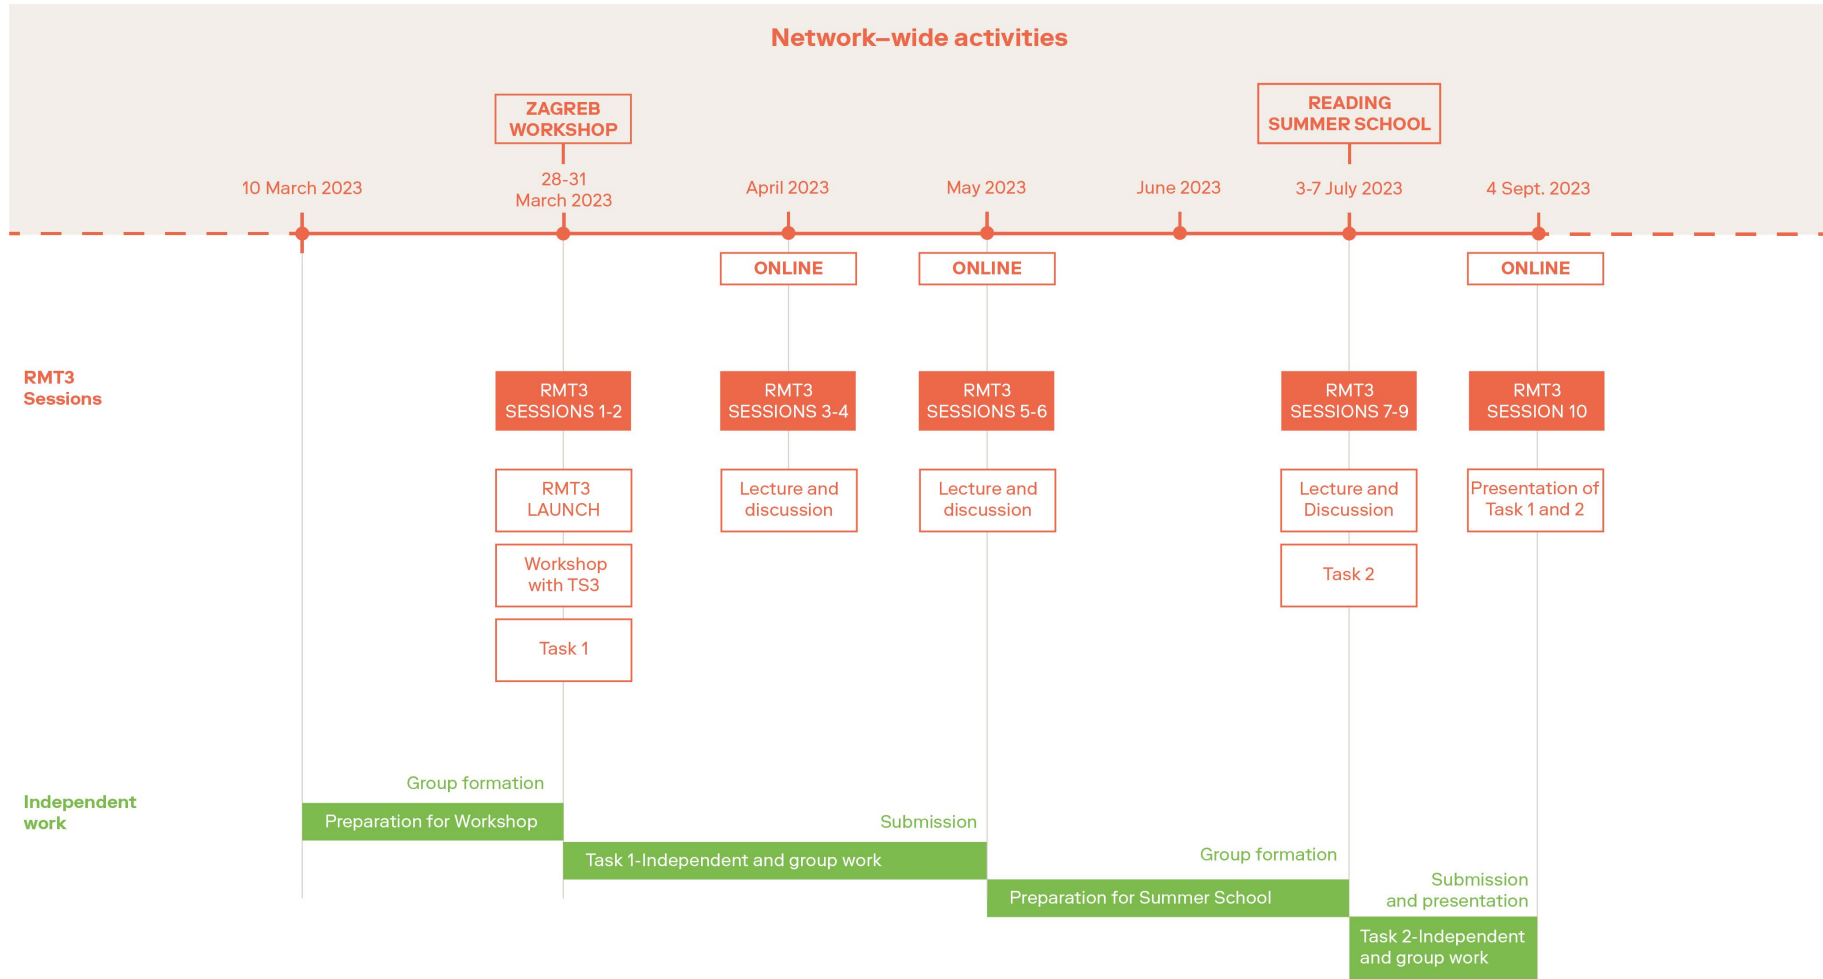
Network–wide activities

ZAGREB WORKSHOP

READING SUMMER SCHOOL

10 March 2023

28-31 March 2023

April 2023

May 2023

June 2023

3-7 July 2023

4 Sept. 2023

ONLINE

ONLINE

ONLINE

RMT3 Sessions

RMT3 SESSIONS 1-2

RMT3 SESSIONS 3-4

RMT3 SESSIONS 5-6

RMT3 SESSIONS 7-9

RMT3 SESSION 10

RMT3 LAUNCH

Lecture and discussion

Lecture and discussion

Lecture and Discussion

Presentation of Task 1 and 2

Workshop with TS3

Task 2

Task 1

Independent work

Group formation

Preparation for Workshop

Submission

Task 1-Independent and group work

Group formation

Preparation for Summer School

Submission and presentation

Task 2-Independent and group work